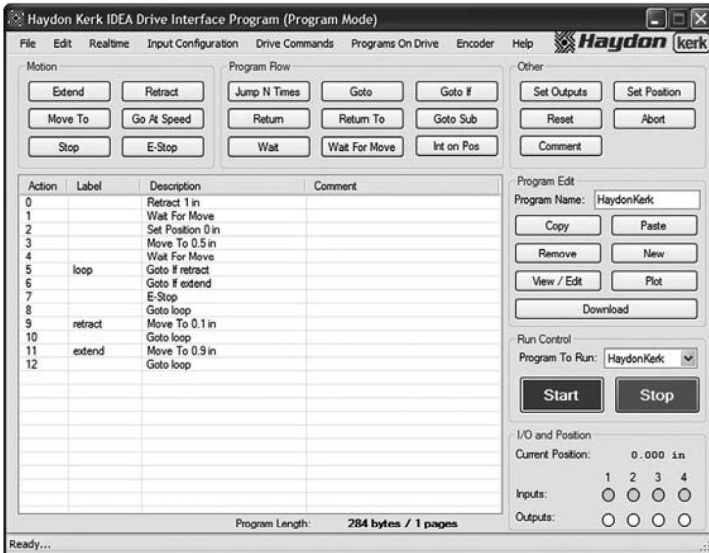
Haydon Kerk IDEA Drive Interface Program (Program Mode)

File Edit Realtime Input Configuration Drive Commands Programs On Drive Encoder Help Haydon kerk

Motion
Extend Retract
Move To Go At Speed
Stop E-Stop

Program Flow
Jump N Times Goto Goto If
Return Return To Goto Sub
Wait Wait For Move Int on Pos

Other
Set Outputs Set Position
Reset Abort
Comment

| Action | Label | Description | Comment |
|---|---|---|---|
| 0 | | Retract 1 in | |
| 1 | | Wait For Move | |
| 2 | | Set Position 0 in | |
| 3 | | Move To 0.5 in | |
| 4 | | Wait For Move | |
| 5 | loop | Goto If retract | |
| 6 | | Goto If extend | |
| 7 | | E-Stop | |
| 8 | | Goto loop | |
| 9 | retract | Move To 0.1 in | |
| 10 | | Goto loop | |
| 11 | extend | Move To 0.9 in | |
| 12 | | Goto loop | |

Program Length: 284 bytes / 1 pages

Program Edit
Program Name: HaydonKerk
Copy Paste
Remove New
View / Edit Plot
Download

Run Control
Program To Run: HaydonKerk
Start Stop

I/O and Position
Current Position: 0.000 in
1 2 3 4
Inputs:
Outputs:

Ready...